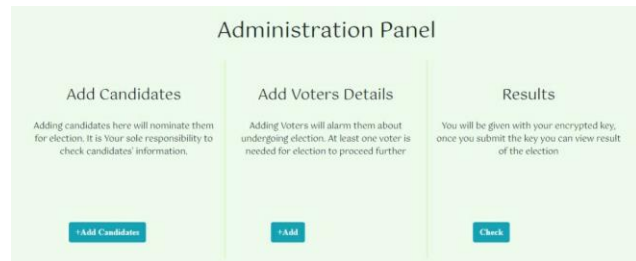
Administration Panel

Add Candidates

Adding candidates here will nominate them for election. It is Your sole responsibility to check candidates' information.

+Add Candidates

Add Voters Details

Adding Voters will alarm them about undergoing election. At least one voter is needed for election to proceed further

+Add

Results

You will be given with your encrypted key, once you submit the key you can view result of the election

Check